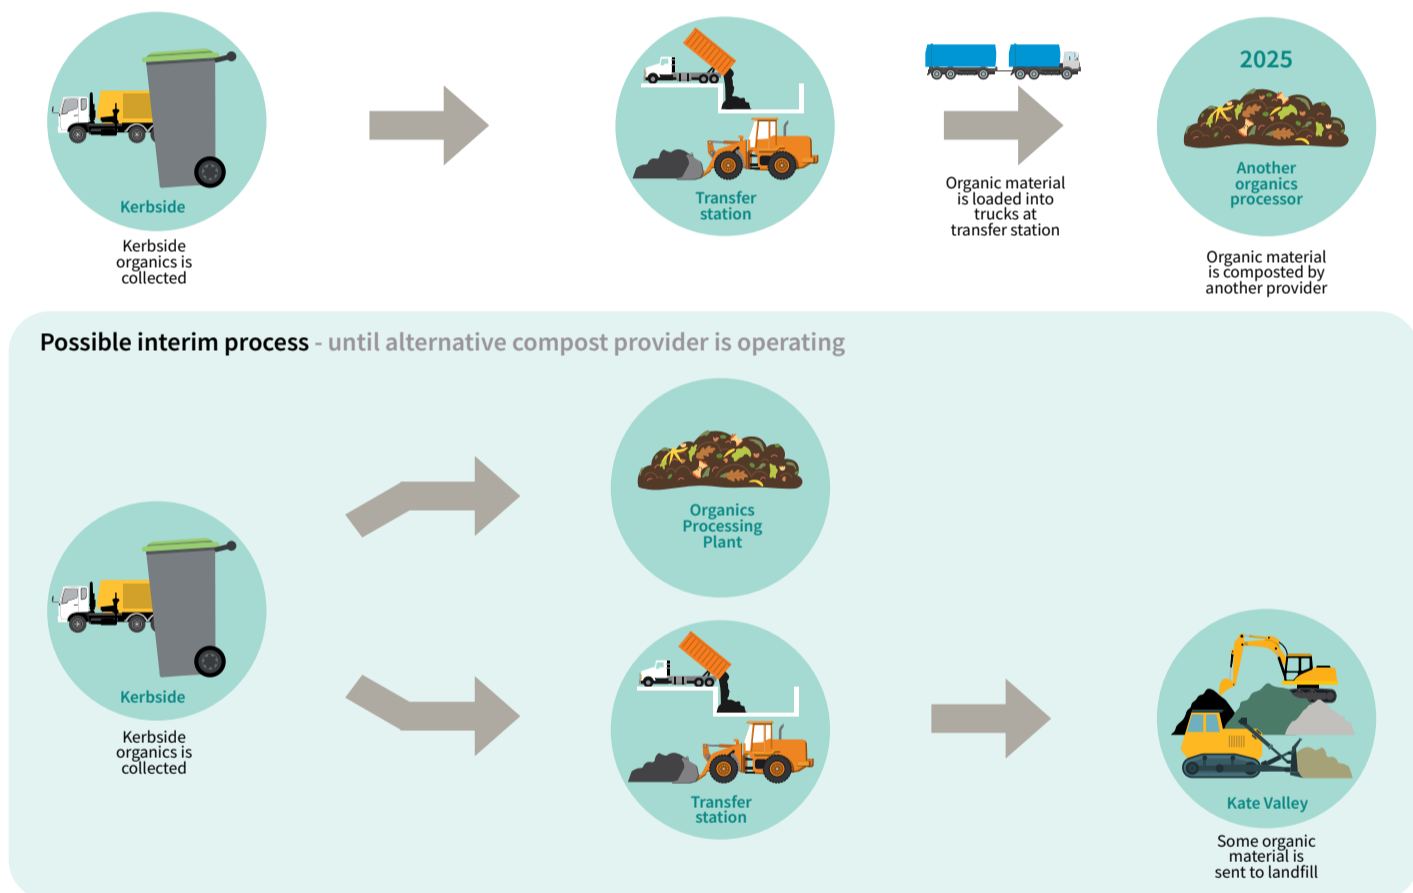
Kerbside

Kerbside organics is collected

Transfer station

Organic material is loaded into trucks at transfer station

2025

Another organics processor

Organic material is composted by another provider

Possible interim process - until alternative compost provider is operating

Organics Processing Plant

Kerbside

Kerbside organics is collected

Transfer station

Kate Valley

Some organic material is sent to landfill